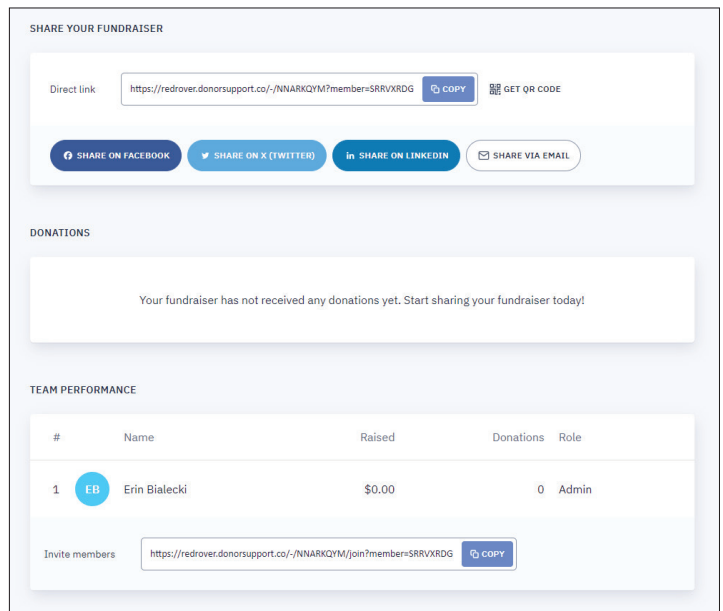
SHARE YOUR FUNDRAISER

Direct link https://redrover.donorsupport.co/-/NNARKQYM?member=SRRVXRDG COPY GET QR CODE

SHARE ON FACEBOOK SHARE ON X (TWITTER) SHARE ON LINKEDIN SHARE VIA EMAIL

DONATIONS

Your fundraiser has not received any donations yet. Start sharing your fundraiser today!

TEAM PERFORMANCE

| # | | Name | Raised | Donations | Role |
|---|---|---|---|---|---|
| 1 | EB | Erin Bialecki | $0.00 | 0 | Admin |

Invite members https://redrover.donorsupport.co/-/NNARKQYM/join?member=SRRVXRDG COPY